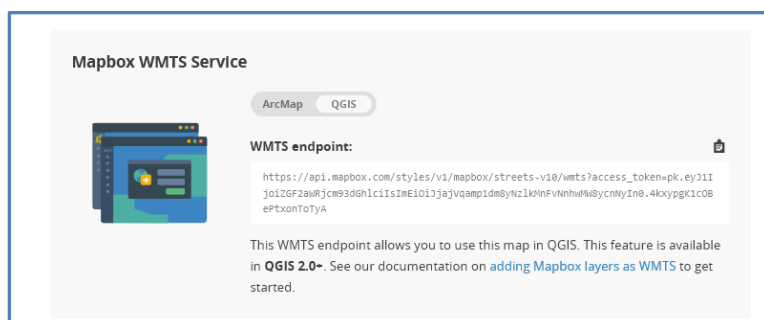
Mapbox WMTS Service

ArcMap QGIS

WMTS endpoint:

https://api.mapbox.com/styles/v1/mapbox/streets-v10/wmts?access_token=pk.eyJ1IjoiZGF2aWRjcm93dGhlciIsImEiOiJjajVqamp1dm8yNzlkMnFvNnhwMW8ycnNyIn0.4kxypgK1cOBePtxonToTyA

This WMTS endpoint allows you to use this map in QGIS. This feature is available in QGIS 2.0+. See our documentation on adding Mapbox layers as WMTS to get started.